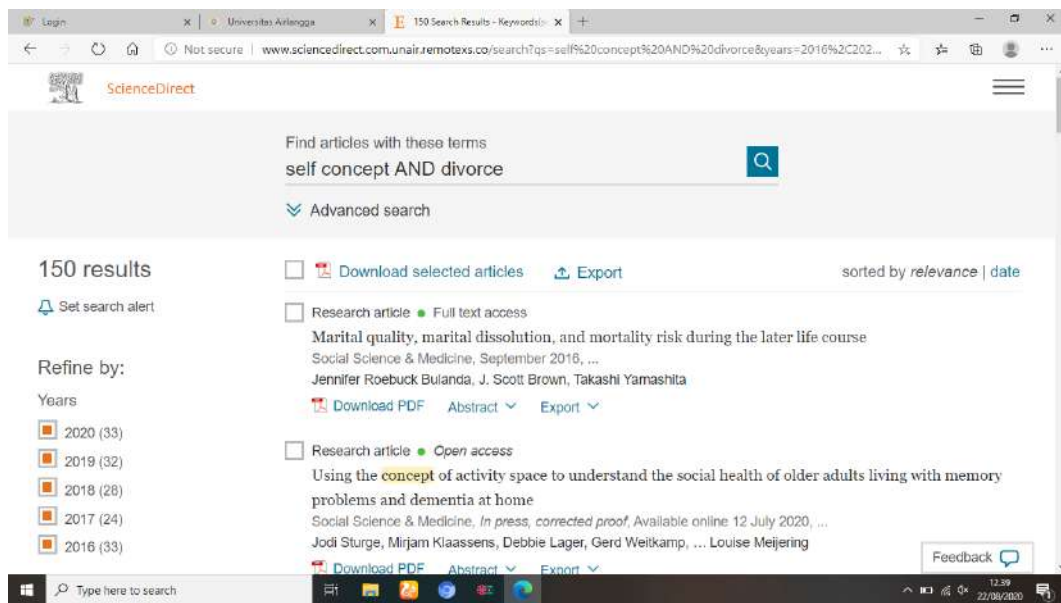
Login | Universitas Airlangga | 150 Search Results - Keywords(s... | +

Not secure | www.sciencedirect.com.unair.remotexs.co/search?qs=self%20concept%20AND%20divorce&years=2016%2C202...

ScienceDirect

Find articles with these terms
self concept AND divorce

Advanced search

150 results

Set search alert

Refine by:

Years

2020 (33)
2019 (32)
2018 (28)
2017 (24)
2016 (33)

Download selected articles | Export

sorted by *relevance* | date

Research article • Full text access
Marital quality, marital dissolution, and mortality risk during the later life course
Social Science & Medicine, September 2016, ...
Jennifer Roebuck Bulanda, J. Scott Brown, Takashi Yamashita
Download PDF Abstract Export

Research article • *Open access*
Using the concept of activity space to understand the social health of older adults living with memory problems and dementia at home
Social Science & Medicine, *In press, corrected proof*, Available online 12 July 2020, ...
Jodi Sturge, Mirjam Klaassens, Debbie Lager, Gerd Weitkamp, ... Louise Meijering
Download PDF Abstract Export

Feedback

Type here to search

12.39
22/08/2020